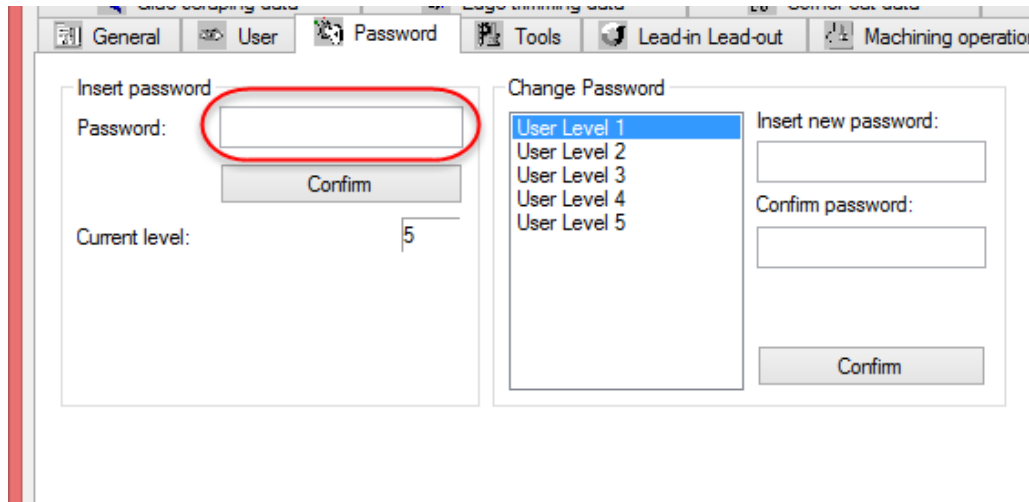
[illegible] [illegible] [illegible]

General User Password Tools Lead-in Lead-out Machining operation

Insert password
Password:
Confirm
Current level: 5

Change Password
User Level 1
User Level 2
User Level 3
User Level 4
User Level 5
Insert new password:
Confirm password:
Confirm